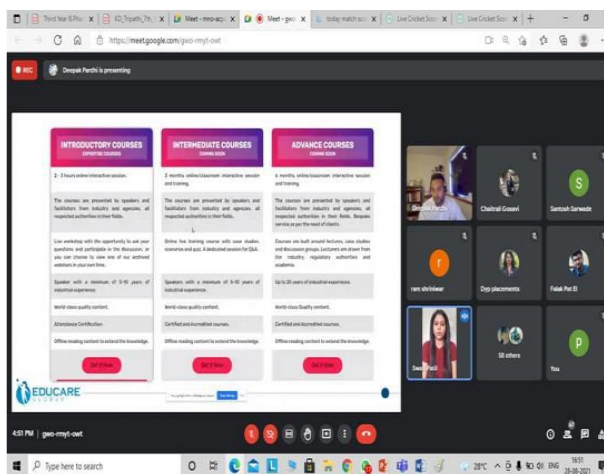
Third Year E.Phar | KD_Tripathi_7th_ | Meet - mno-acp | Meet - gwo | today match sco | Live Cricket Scor | Live Cricket Scor | +

https://meet.google.com/gwo-rmyt-owt

REC Deepak Parthi is presenting

INTRODUCTORY COURSES
EXPERTISE COURSES

2 - 3 hours online interactive session.

The courses are presented by speakers and facilitators from industry and agencies, all respected authorities in their fields.

Live workshop with the opportunity to ask your questions and participate in the discussion, or you can choose to view one of our archived webinars in your own time.

Speaker with a minimum of 5-10 years of industrial experience.

World-class quality content.

Attendance Certification

Offline reading content to extend the knowledge.

Get it Now

INTERMEDIATE COURSES
COMING SOON

3 months online/classroom interactive session and training.

The courses are presented by speakers and facilitators from industry and agencies, all respected authorities in their fields.

Online live training course with case studies, scenarios and quiz. A dedicated session for Q&A.

Speakers with a minimum of 5-10 years of industrial experience.

World-class quality content.

Certified and Accredited courses.

Offline reading content to extend the knowledge.

Get it Now

ADVANCE COURSES
COMING SOON

6 months online/classroom interactive session and training.

The courses are presented by speakers and facilitators from industry and agencies, all respected authorities in their fields. Bespoke service as per the need of clients.

Courses are built around lectures, case studies and discussion groups. Lecturers are drawn from the industry, regulatory authorities and academia.

Up to 20 years of industrial experience.

World-class Quality content.

Certified and Accredited courses.

Offline reading content to extend the knowledge.

Get it Now

EDUCARE GLOBAL

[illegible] Stop sharing

Deepak Parthi

Chaitrali Gosavi

S
Santosh Sarwade

r
ram shrinkwar

Dyp placements

Falak Pat El

Swati Patil

58 others

P
You

4:51 PM | gwo-rmyt-owt

Type here to search

28°C ENG 16:51 26-08-2021